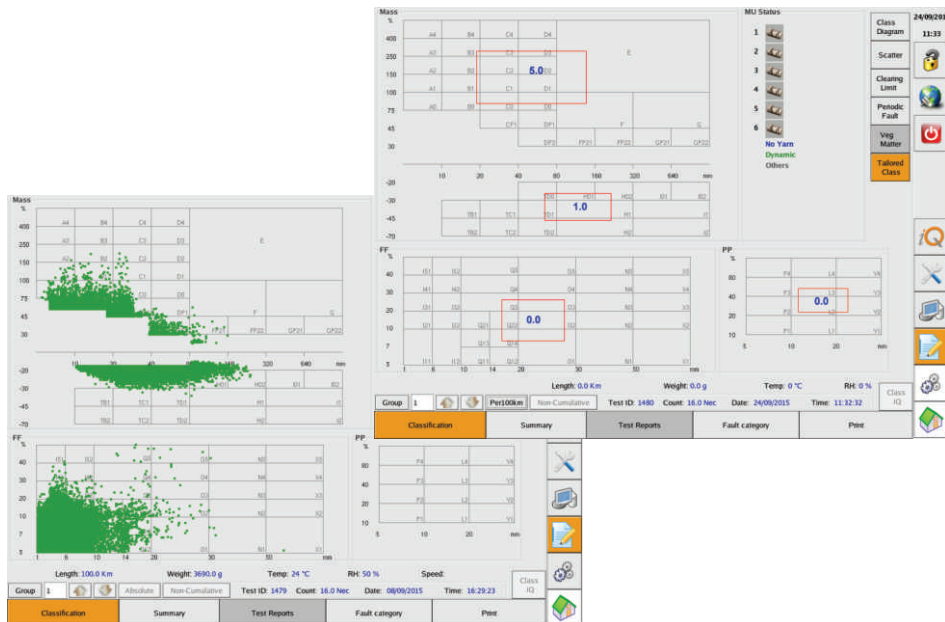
Mass
%
400
250
150
100
75
45
30
-20
-30
-45
-70

A4 B4 C4 D4
A3 B3 C3 D3 E
A2 B2 C2 5.0 D2
A1 B1 C1 D1
A0 B0 C0 D0
CP1 DP1 F G
DP2 FP21 FP22 GP21 GP22

10 20 40 80 160 320 640 mm

D5 HD1 H02 I01 I02
TB1 TC1 TD1 1.0 H1 I1
TB2 TC2 TD2 H2 I2

MU Status
1
2
3
4
5
6
No Yarn
Dynamic
Others

Class Diagram
Scatter
Clearing Limit
Periodic Fault
Veg Matter
Tailored Class

24/09/201
11:33

FF
%
40
30
20
10
7
5

I51 I52 Q5 Q5 N5 X5
I41 I42 Q4 Q4 N4 X4
I31 I32 Q3 0.0 O3 N3 X3
I21 I22 Q21 Q22 O2 N2 X2
Q13
Q12 Q14
I11 I12 Q11 O1 N1 X1
1 6 10 14 20 30 50 mm

PP
%
60
40
20
10
5
P4 L4 V4
P3 0.0 L3 V3
P2 L2 V2
P1 L1 V1
5 10 20 mm

Length: 0.0 Km
Weight: 0.0 g
Temp: 0 °C
RH: 0 %
Group 1
Per100km
Non-Cumulative
Test ID: 1480
Count: 16.0 Nec
Date: 24/09/2015
Time: 11:32:32
Class IQ

Classification
Summary
Test Reports
Fault category
Print

Mass
%
400
250
150
100
75
45
30
-20
-30
-45
-70
A4 B4 C4 D4
A3 B3 C3 D3 E
A2 B2 C2 D2
C1 D1
C0 D0
DP1 F G
FP21 FP22 GP21 GP22
10 20 40 80 160 320 640 mm
HD1 H02 I01 I02
TB1 TC1 TD1 H1 I1
TB2 TC2 TD2 H2 I2

FF
%
40
30
20
10
7
5
I51 I52 Q5 N5 X5
Q4 N4 X4
O3 N3 X3
O2 N2 X2
Q11 O1 N1 X1
1 6 10 14 20 30 50 mm

PP
%
60
40
20
10
5
P4 L4 V4
P3 L3 V3
P2 L2 V2
P1 L1 V1
5 10 20 mm

Length: 100.0 Km
Weight: 3690.0 g
Temp: 24 °C
RH: 50 %
Speed:
Group 1
Absolute
Non-Cumulative
Test ID: 1479
Count: 16.0 Nec
Date: 08/09/2015
Time: 16:29:23
Class IQ

Classification
Summary
Test Reports
Fault category
Print